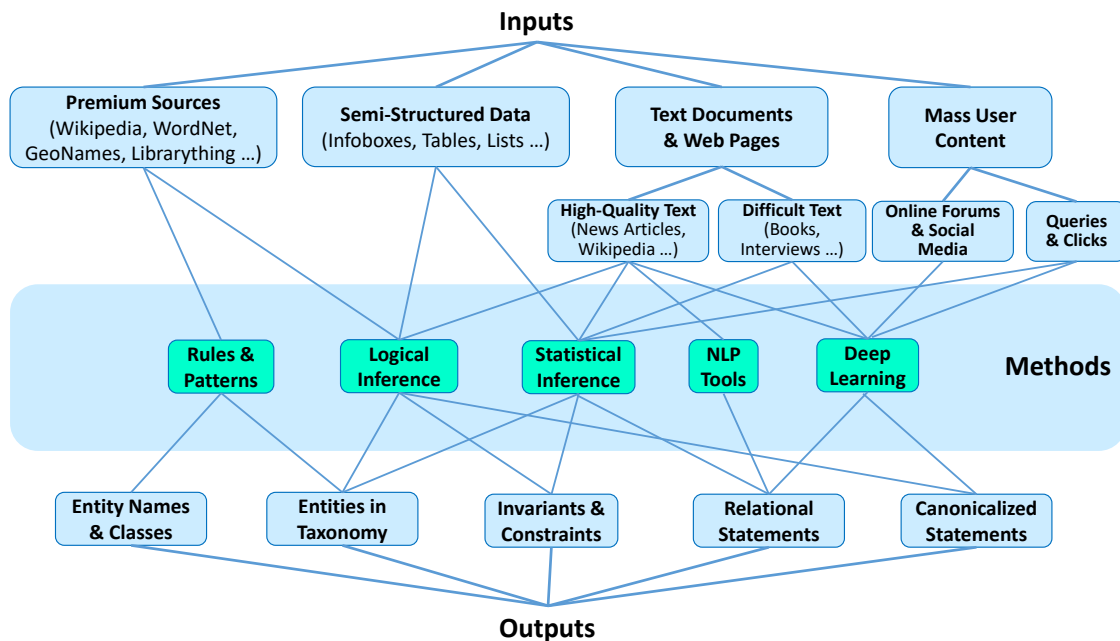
Inputs

Premium Sources (Wikipedia, WordNet, GeoNames, Librarything …)

Semi-Structured Data (Infoboxes, Tables, Lists …)

Text Documents & Web Pages

Mass User Content

High-Quality Text (News Articles, Wikipedia …)

Difficult Text (Books, Interviews …)

Online Forums & Social Media

Queries & Clicks

Rules & Patterns

Logical Inference

Statistical Inference

NLP Tools

Deep Learning

Methods

Entity Names & Classes

Entities in Taxonomy

Invariants & Constraints

Relational Statements

Canonicalized Statements

Outputs